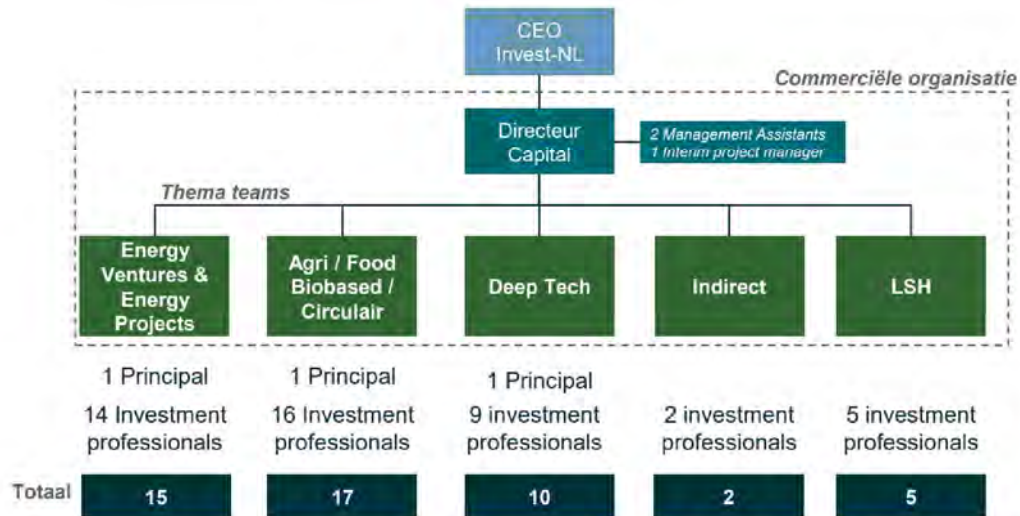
CEO
Invest-NL

Commerciële organisatie

Directeur
Capital

2 Management Assistants
1 Interim project manager

Thema teams

Energy Ventures & Energy Projects

Agri / Food Biobased / Circulair

Deep Tech

Indirect

LSH

1 Principal
14 Investment professionals

1 Principal
16 Investment professionals

1 Principal
9 investment professionals

2 investment professionals

5 investment professionals

Totaal

| 15 | 17 | 10 | 2 | 5 |
|---|---|---|---|---|